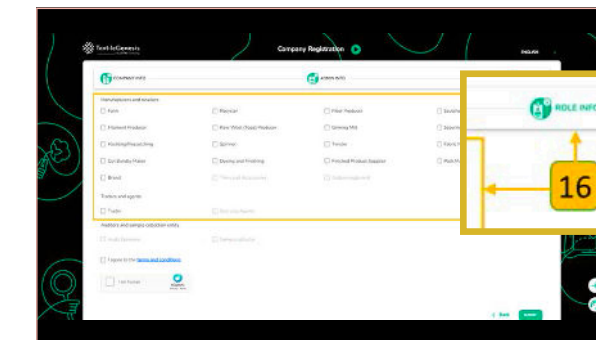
TextileGenesis

Company Registration

ENGLISH

COMPANY INFO

ROLE INFO

Manufacturers and recyclers

Farm

Plantation

Fiber Producer

Filament Producer

Raw Wool (Tops) Producer

Spinning Mill

Knitting/Processing

Spinner

Textile

Garment Maker

Dyeing and Finishing

Finished Product Supplier

Brand

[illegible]

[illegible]

Traders and agents

Trader

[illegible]

Auditors and sample collection entity

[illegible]

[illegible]

I agree to the terms and conditions

I'm human

ROLE INFO

16

Back

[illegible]